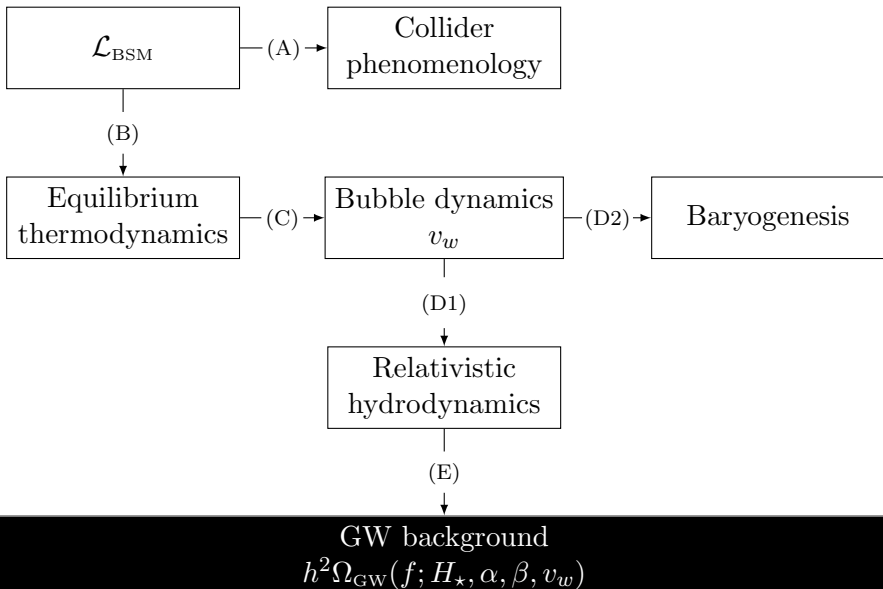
$\mathcal{L}_{\text{BSM}}$

(A)

Collider phenomenology

(B)

Equilibrium thermodynamics

(C)

Bubble dynamics $v_w$

(D2)

Baryogenesis

(D1)

Relativistic hydrodynamics

(E)

GW background
$h^2\Omega_{\text{GW}}(f; H_\star, \alpha, \beta, v_w)$